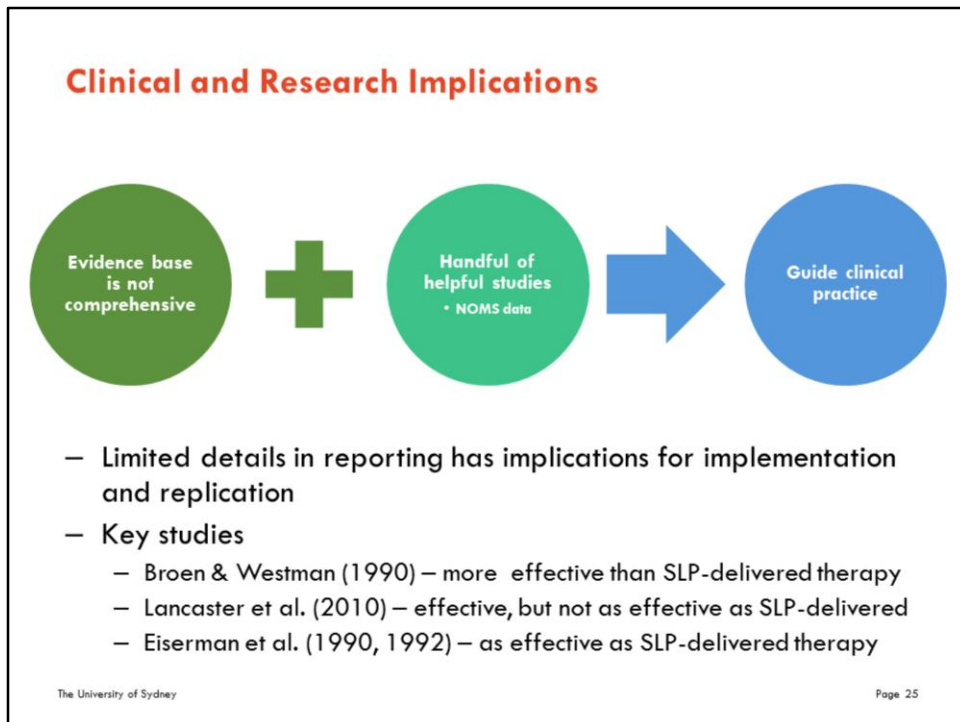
Clinical and Research Implications

Evidence base is not comprehensive

Handful of helpful studies

• NOMS data

Guide clinical practice

– Limited details in reporting has implications for implementation and replication

– Key studies

– Broen & Westman (1990) – more effective than SLP-delivered therapy

– Lancaster et al. (2010) – effective, but not as effective as SLP-delivered

– Eiserman et al. (1990, 1992) – as effective as SLP-delivered therapy

The University of Sydney

Page 25